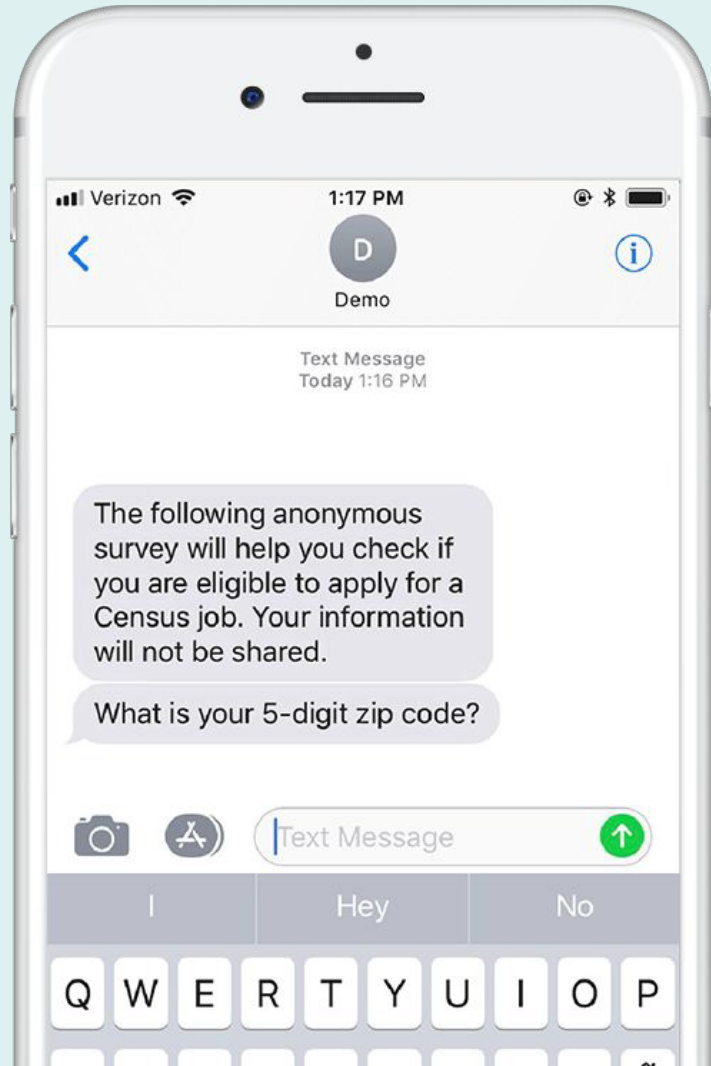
Verizon 1:17 PM

D
Demo

Text Message
Today 1:16 PM

The following anonymous survey will help you check if you are eligible to apply for a Census job. Your information will not be shared.

What is your 5-digit zip code?

Text Message

I Hey No

Q W E R T Y U I O P